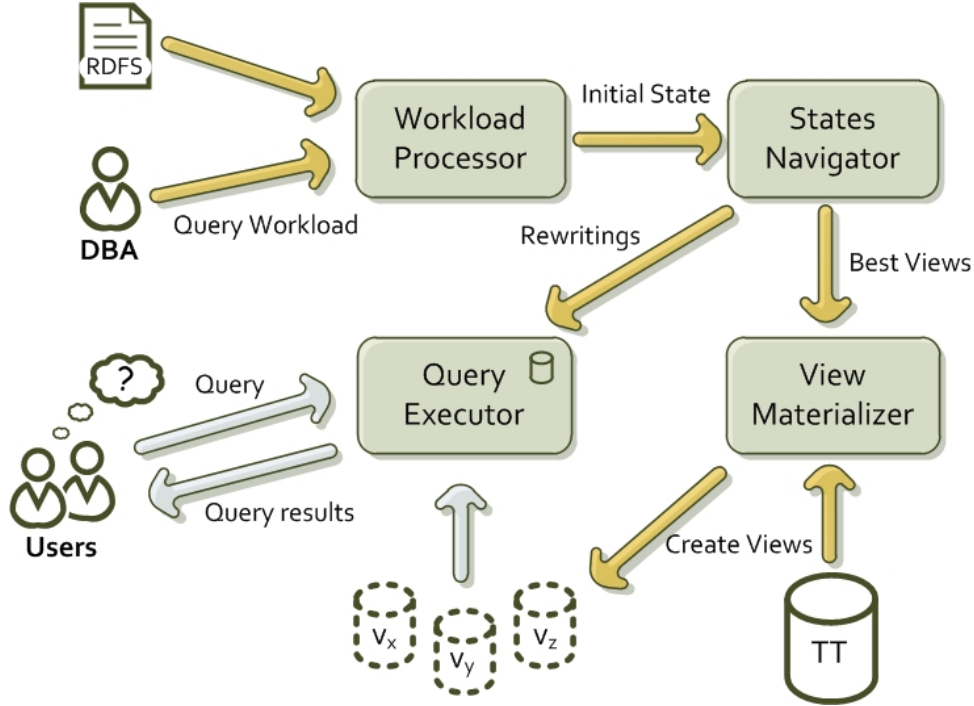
RDFS

DBA

Query Workload

Workload Processor

Initial State

States Navigator

Rewritings

Best Views

?

Users

Query

Query results

Query Executor

View Materializer

Create Views

$V_x$

$V_y$

$V_z$

TT